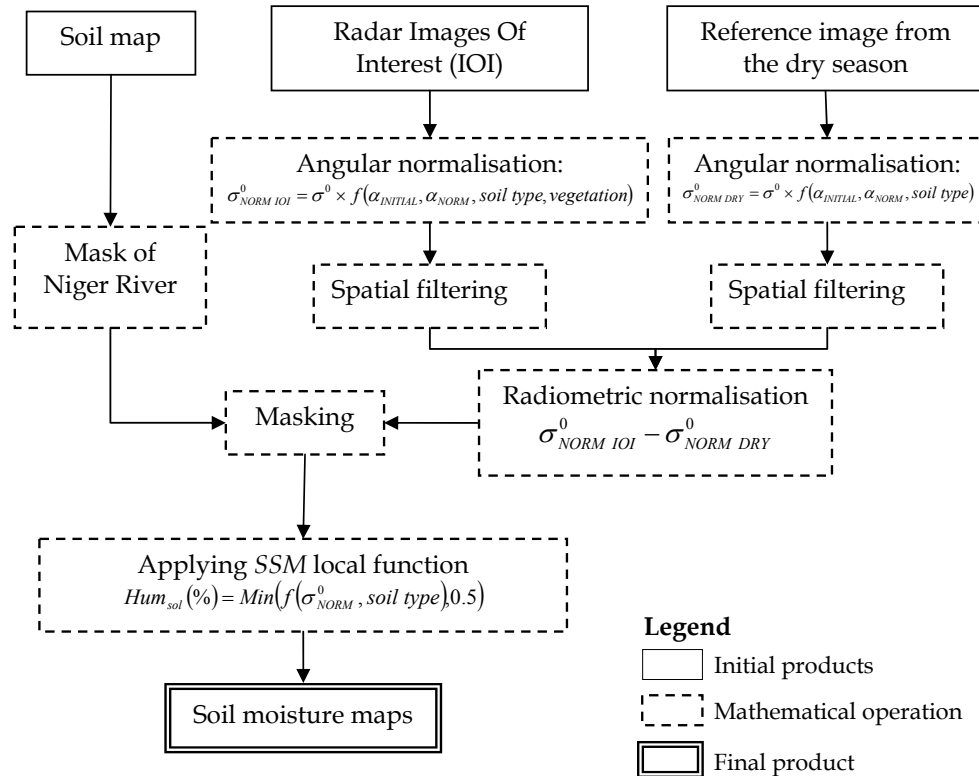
Soil map

Radar Images Of Interest (IOI)

Reference image from the dry season

Angular normalisation:
$\sigma^0_{NORM\ IOI} = \sigma^0 \times f(\alpha_{INITIAL}, \alpha_{NORM}, soil\ type, vegetation)$

Angular normalisation:
$\sigma^0_{NORM\ DRY} = \sigma^0 \times f(\alpha_{INITIAL}, \alpha_{NORM}, soil\ type)$

Mask of Niger River

Spatial filtering

Spatial filtering

Radiometric normalisation
$\sigma^0_{NORM\ IOI} - \sigma^0_{NORM\ DRY}$

Masking

Applying *SSM* local function
$Hum_{sol}(\%) = Min(f(\sigma^0_{NORM}, soil\ type), 0.5)$

Soil moisture maps

**Legend**
Initial products
Mathematical operation
Final product